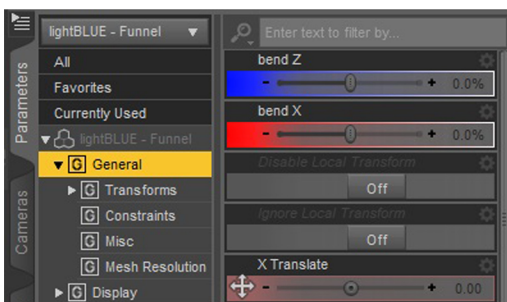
Parameters
Cameras
lightBLUE - Funnel
All
Favorites
Currently Used
lightBLUE - Funnel
G General
G Transforms
G Constraints
G Misc
G Mesh Resolution
G Display
Enter text to filter by...
bend Z
- + 0.0%
bend X
- + 0.0%
Disable Local Transform
Off
Ignore Local Transform
Off
X Translate
- + 0.00